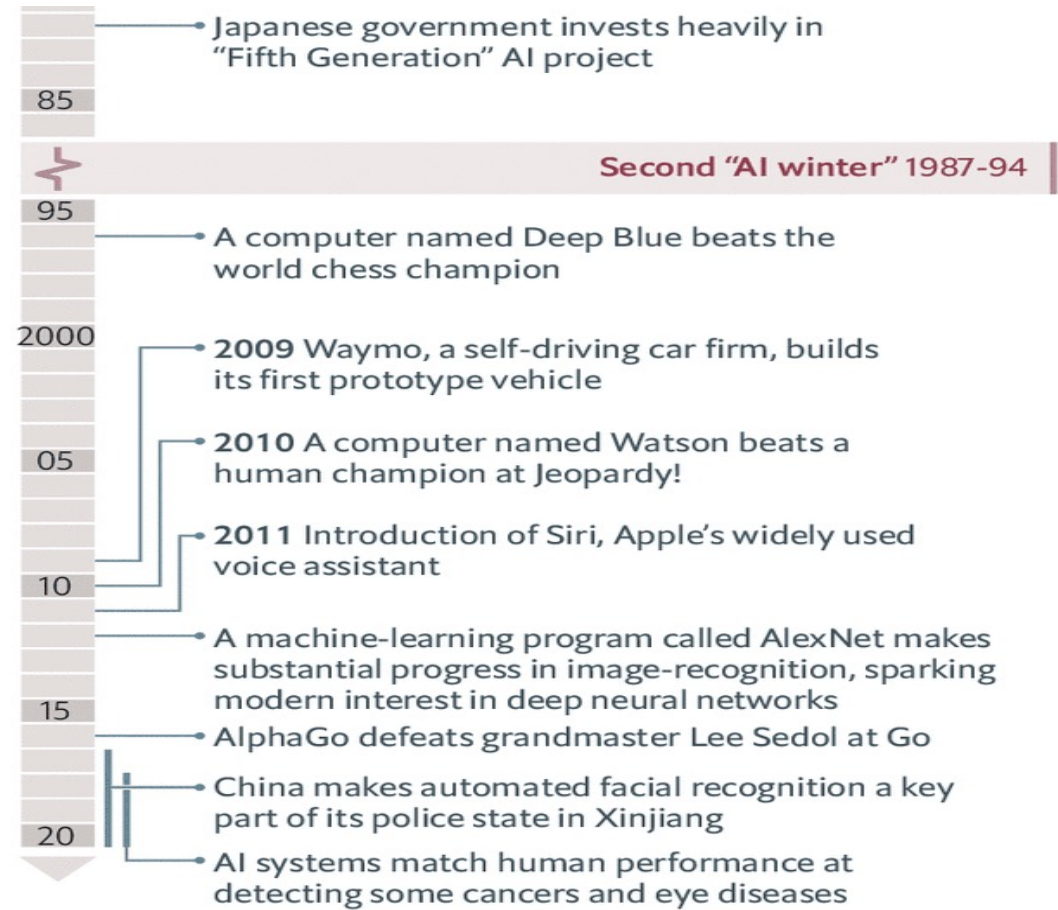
Japanese government invests heavily in "Fifth Generation" AI project

85

Second "AI winter" 1987-94

95

A computer named Deep Blue beats the world chess champion

2000

2009 Waymo, a self-driving car firm, builds its first prototype vehicle

05

2010 A computer named Watson beats a human champion at Jeopardy!

2011 Introduction of Siri, Apple's widely used voice assistant

10

A machine-learning program called AlexNet makes substantial progress in image-recognition, sparking modern interest in deep neural networks

15

AlphaGo defeats grandmaster Lee Sedol at Go

China makes automated facial recognition a key part of its police state in Xinjiang

20

AI systems match human performance at detecting some cancers and eye diseases